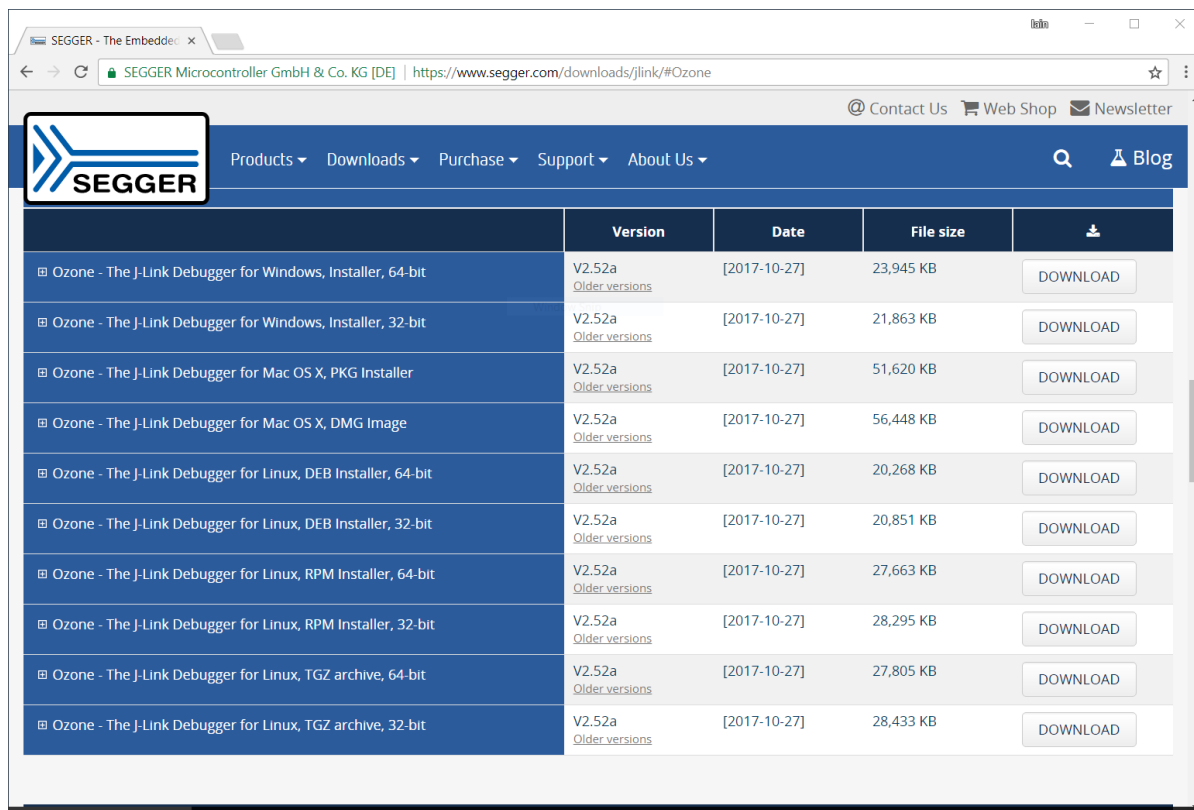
SEGGER - The Embedde ×

Iain

SEGGER Microcontroller GmbH & Co. KG [DE] | https://www.segger.com/downloads/jlink/#Ozone

Contact Us Web Shop Newsletter

SEGGER

Products Downloads Purchase Support About Us Blog

| | Version | Date | File size | |
|---|---|---|---|---|
| ⊞ Ozone - The J-Link Debugger for Windows, Installer, 64-bit | V2.52a Older versions | [2017-10-27] | 23,945 KB | DOWNLOAD |
| ⊞ Ozone - The J-Link Debugger for Windows, Installer, 32-bit | V2.52a Older versions | [2017-10-27] | 21,863 KB | DOWNLOAD |
| ⊞ Ozone - The J-Link Debugger for Mac OS X, PKG Installer | V2.52a Older versions | [2017-10-27] | 51,620 KB | DOWNLOAD |
| ⊞ Ozone - The J-Link Debugger for Mac OS X, DMG Image | V2.52a Older versions | [2017-10-27] | 56,448 KB | DOWNLOAD |
| ⊞ Ozone - The J-Link Debugger for Linux, DEB Installer, 64-bit | V2.52a Older versions | [2017-10-27] | 20,268 KB | DOWNLOAD |
| ⊞ Ozone - The J-Link Debugger for Linux, DEB Installer, 32-bit | V2.52a Older versions | [2017-10-27] | 20,851 KB | DOWNLOAD |
| ⊞ Ozone - The J-Link Debugger for Linux, RPM Installer, 64-bit | V2.52a Older versions | [2017-10-27] | 27,663 KB | DOWNLOAD |
| ⊞ Ozone - The J-Link Debugger for Linux, RPM Installer, 32-bit | V2.52a Older versions | [2017-10-27] | 28,295 KB | DOWNLOAD |
| ⊞ Ozone - The J-Link Debugger for Linux, TGZ archive, 64-bit | V2.52a Older versions | [2017-10-27] | 27,805 KB | DOWNLOAD |
| ⊞ Ozone - The J-Link Debugger for Linux, TGZ archive, 32-bit | V2.52a Older versions | [2017-10-27] | 28,433 KB | DOWNLOAD |